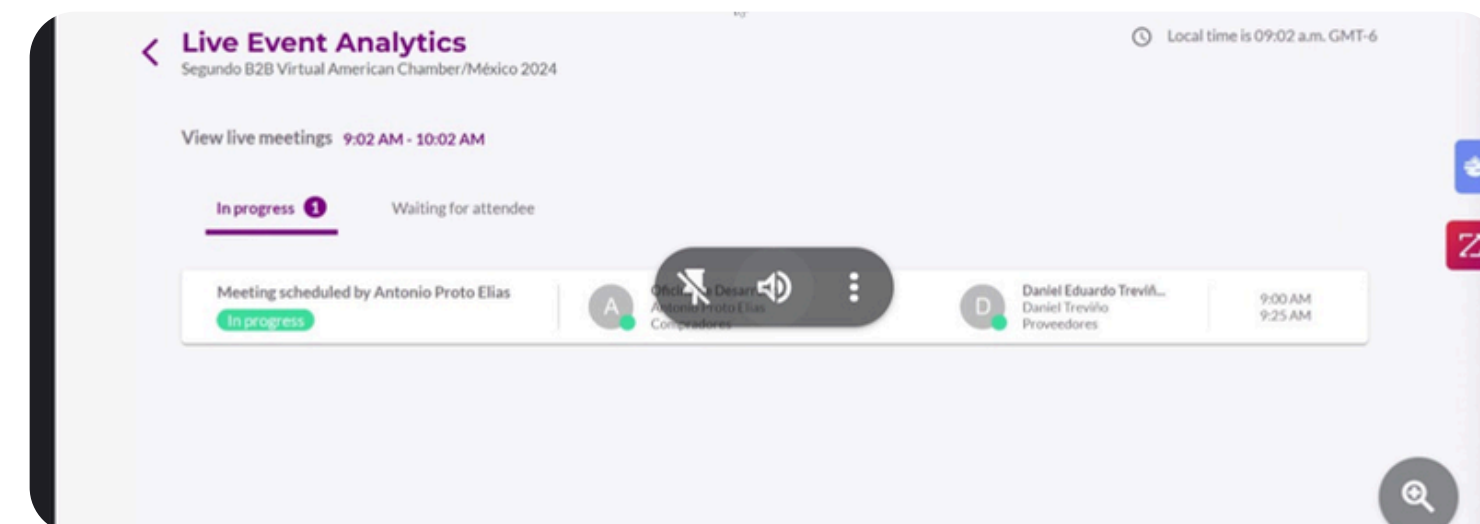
Live Event Analytics
Segundo B2B Virtual American Chamber/México 2024

Local time is 09:02 a.m. GMT-6

View live meetings 9:02 AM - 10:02 AM

In progress 1

Waiting for attendee

Meeting scheduled by Antonio Proto Elias
In progress

A
Ofic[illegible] Desarr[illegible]
Antonio Proto Elias
Compradores

D
Daniel Eduardo Treviñ...
Daniel Treviño
Proveedores

9:00 AM
9:25 AM